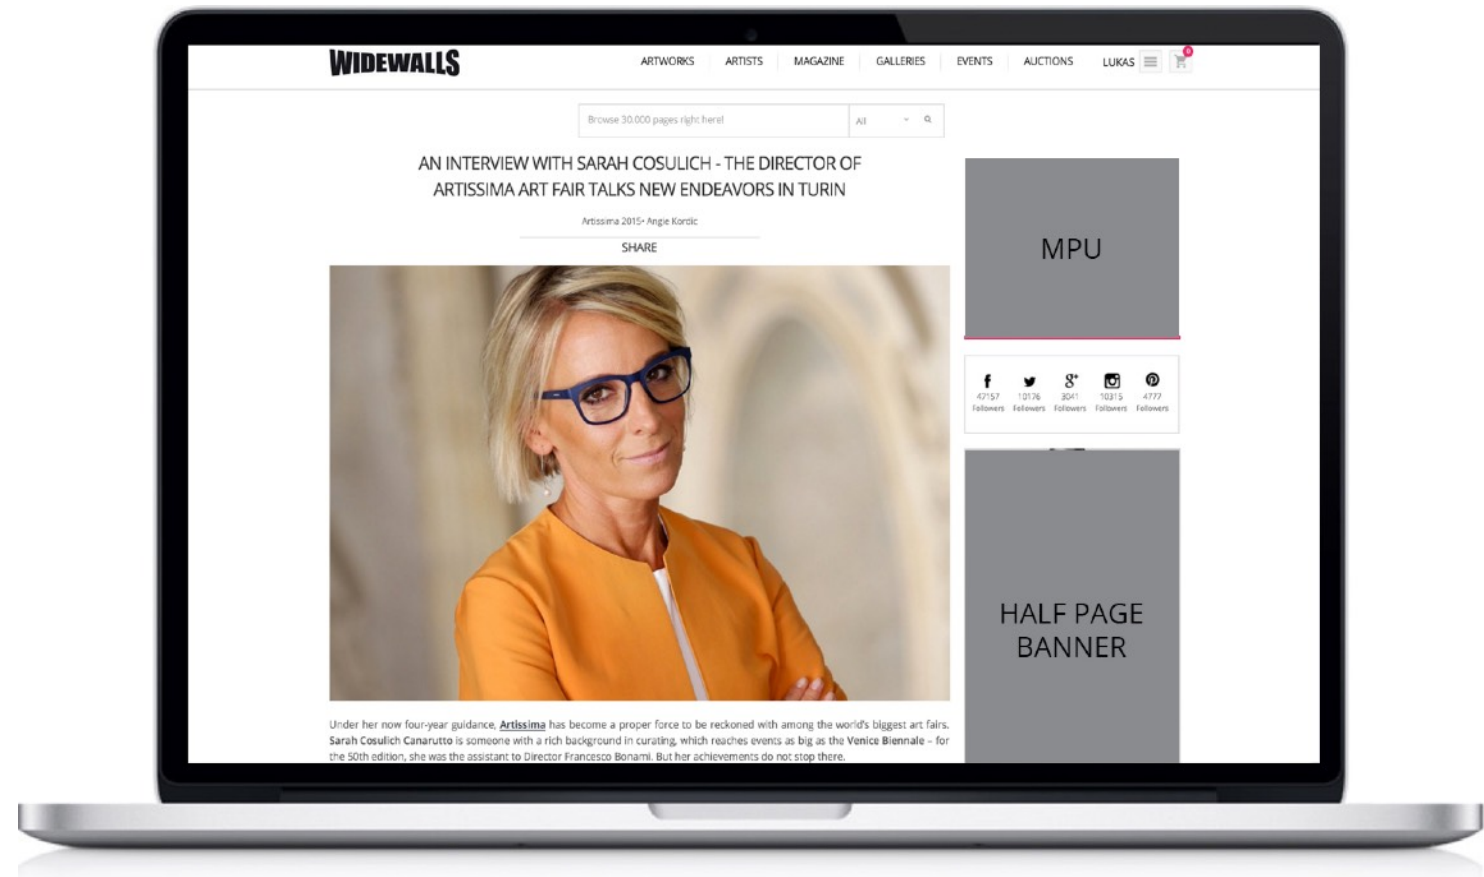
WIDEWALLS

ARTWORKS ARTISTS MAGAZINE GALLERIES EVENTS AUCTIONS LUKAS

Browse 30.000 pages right here! All

AN INTERVIEW WITH SARAH COSULICH - THE DIRECTOR OF ARTISSIMA ART FAIR TALKS NEW ENDEAVORS IN TURIN

Artissima 2015• Angie Kordic

SHARE

MPU

47157 Followers 10176 Followers 3041 Followers 10315 Followers 4777 Followers

HALF PAGE BANNER

Under her now four-year guidance, Artissima has become a proper force to be reckoned with among the world's biggest art fairs. Sarah Cosulich Canarutto is someone with a rich background in curating, which reaches events as big as the Venice Biennale - for the 50th edition, she was the assistant to Director Francesco Bonami. But her achievements do not stop there.